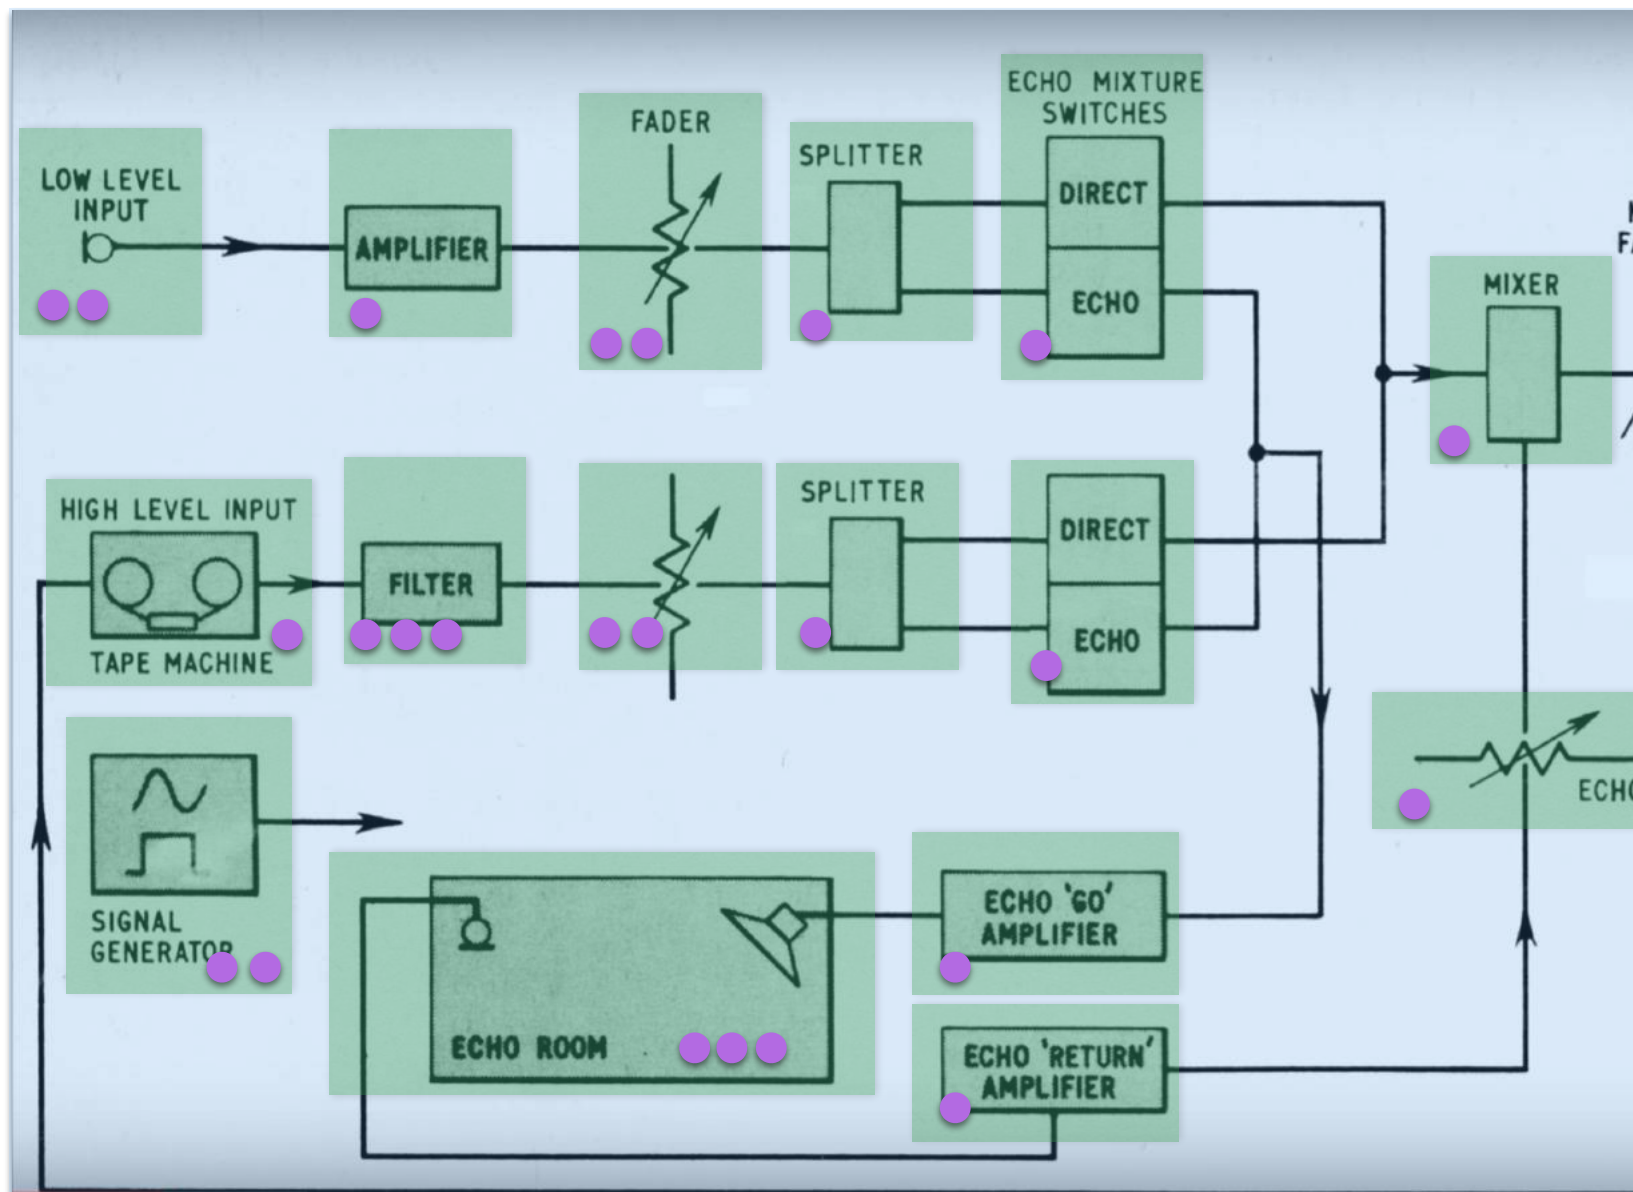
LOW LEVEL INPUT

AMPLIFIER

FADER

SPLITTER

ECHO MIXTURE SWITCHES

DIRECT

ECHO

MIXER

HIGH LEVEL INPUT

TAPE MACHINE

FILTER

SPLITTER

DIRECT

ECHO

ECH

SIGNAL GENERATOR

ECHO ROOM

ECHO 'GO' AMPLIFIER

ECHO 'RETURN' AMPLIFIER